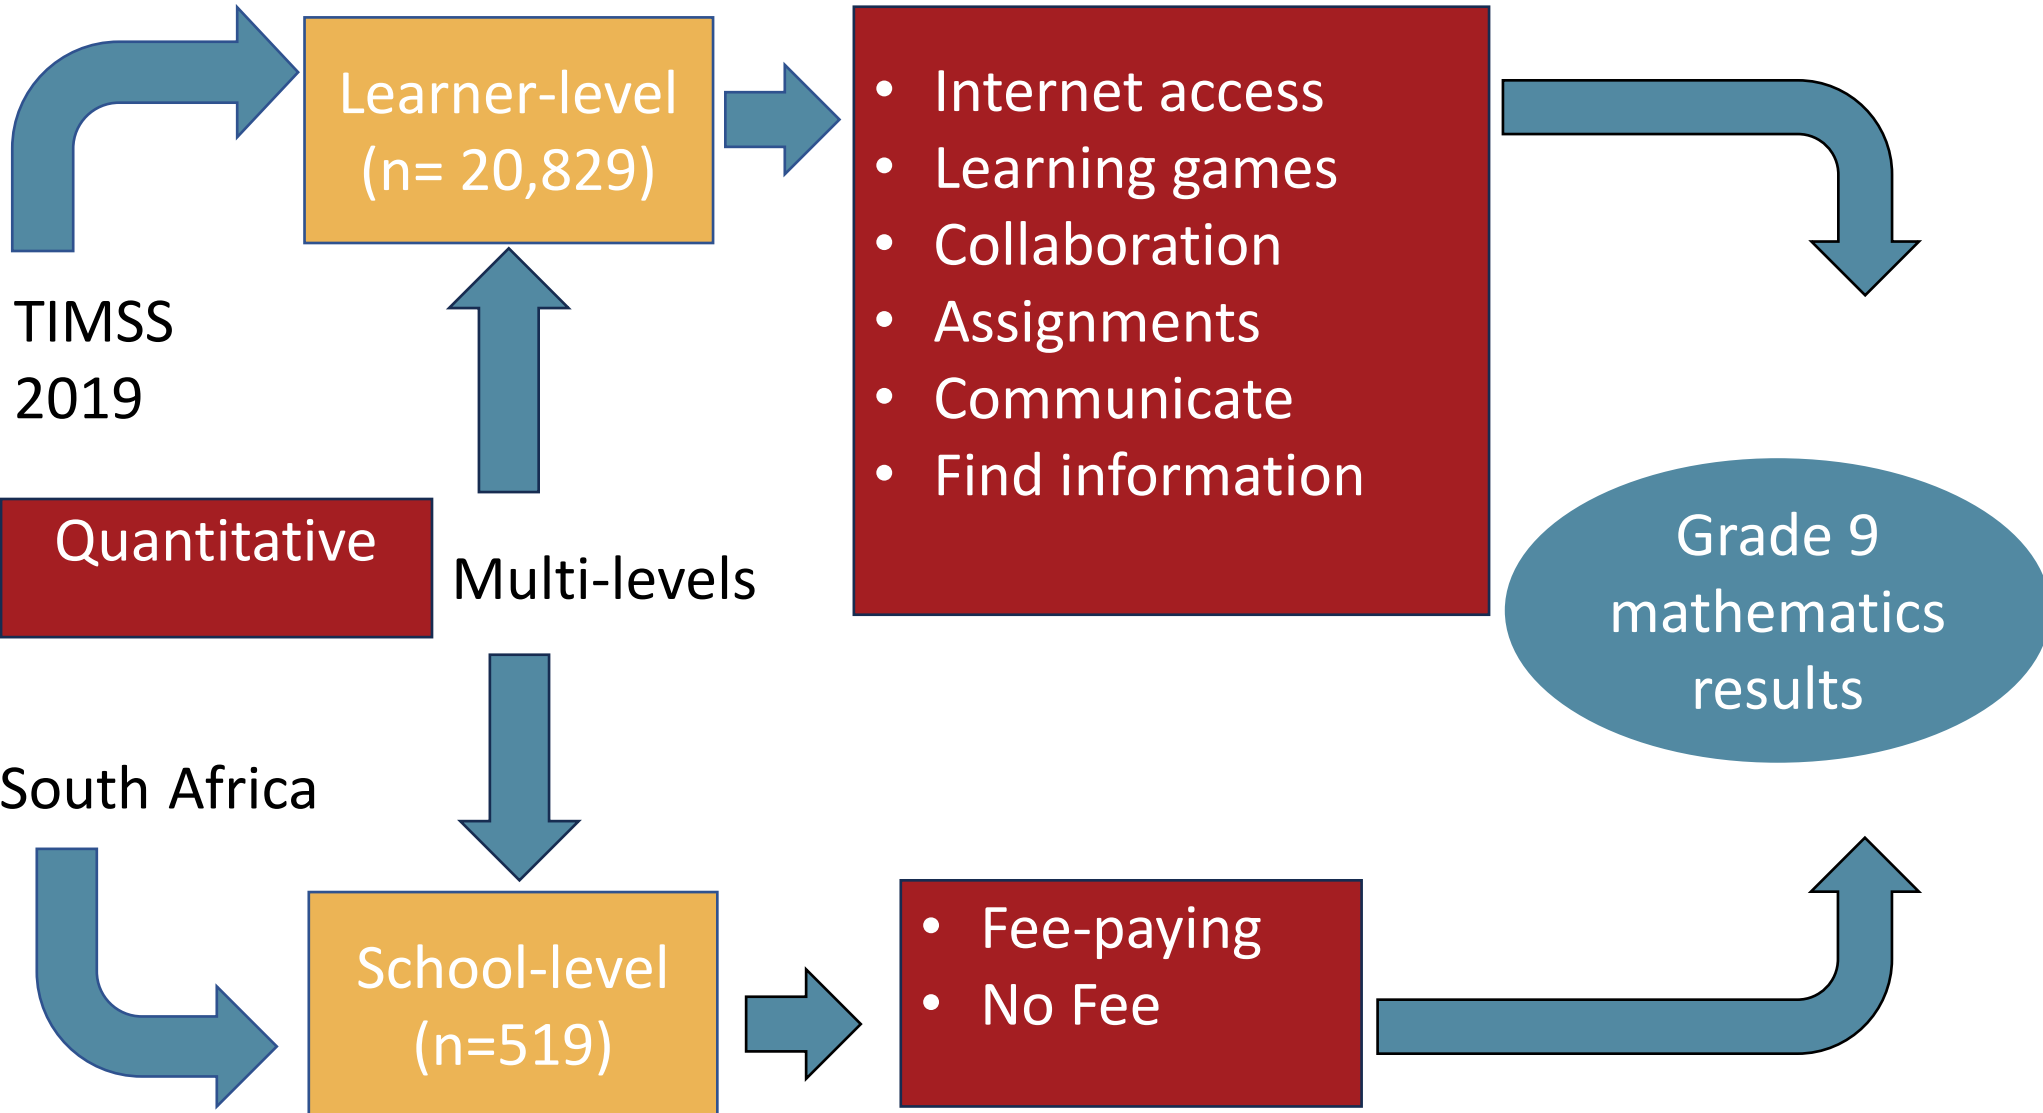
Learner-level (n= 20,829)

- Internet access
- Learning games
- Collaboration
- Assignments
- Communicate
- Find information

TIMSS 2019

Quantitative

Multi-levels

Grade 9 mathematics results

South Africa

School-level (n=519)

- Fee-paying
- No Fee